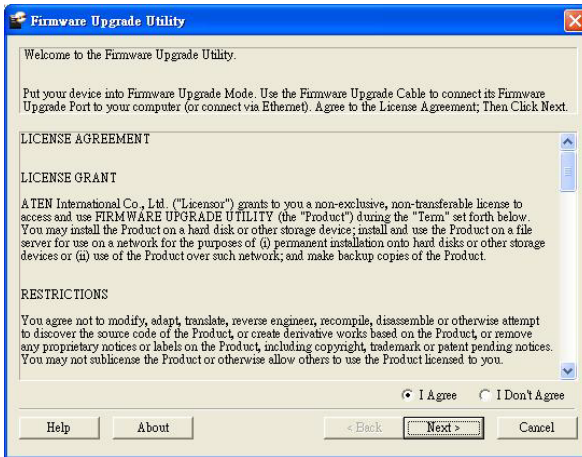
Firmware Upgrade Utility

Welcome to the Firmware Upgrade Utility.

Put your device into Firmware Upgrade Mode. Use the Firmware Upgrade Cable to connect its Firmware Upgrade Port to your computer (or connect via Ethernet). Agree to the License Agreement; Then Click Next.

LICENSE AGREEMENT

LICENSE GRANT

ATEN International Co., Ltd. ("Licensor") grants to you a non-exclusive, non-transferable license to access and use FIRMWARE UPGRADE UTILITY (the "Product") during the "Term" set forth below. You may install the Product on a hard disk or other storage device; install and use the Product on a file server for use on a network for the purposes of (i) permanent installation onto hard disks or other storage devices or (ii) use of the Product over such network; and make backup copies of the Product.

RESTRICTIONS

You agree not to modify, adapt, translate, reverse engineer, recompile, disassemble or otherwise attempt to discover the source code of the Product, or create derivative works based on the Product, or remove any proprietary notices or labels on the Product, including copyright, trademark or patent pending notices. You may not sublicense the Product or otherwise allow others to use the Product licensed to you.

I Agree
I Don't Agree

Help
About
< Back
Next >
Cancel